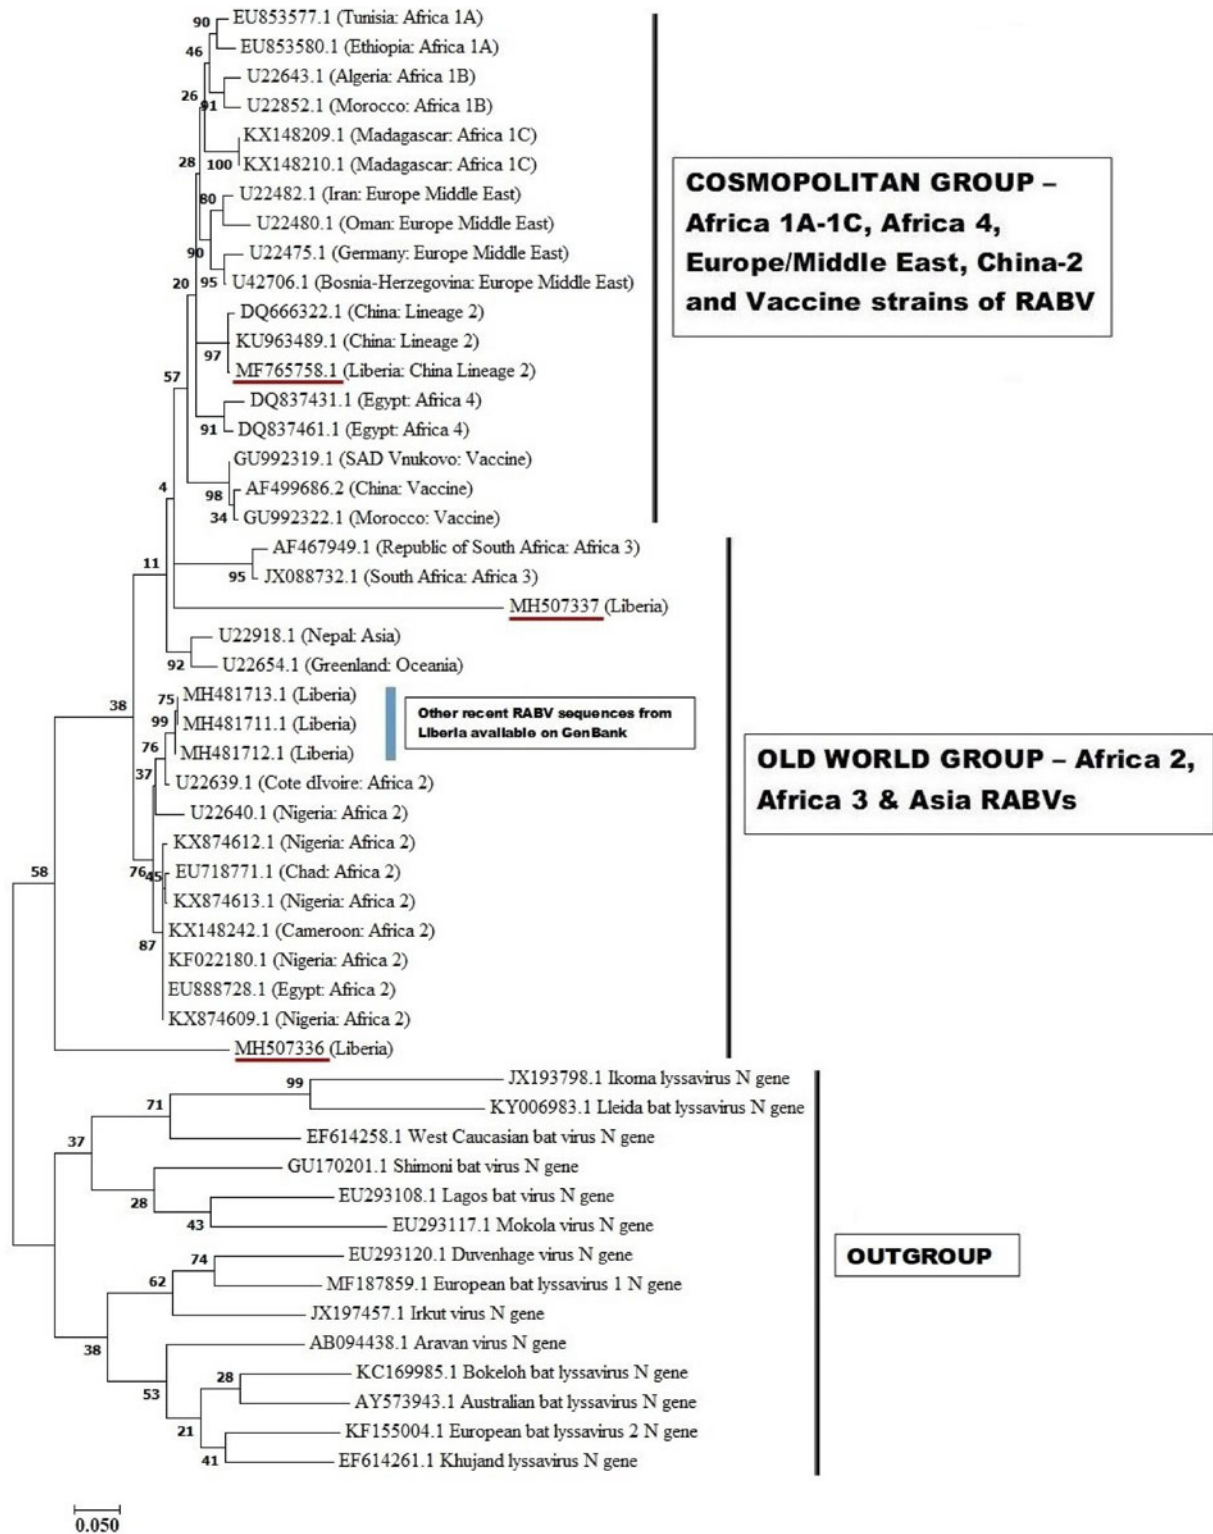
90 EU853577.1 (Tunisia: Africa 1A)
46 EU853580.1 (Ethiopia: Africa 1A)
U22643.1 (Algeria: Africa 1B)
26 91 U22852.1 (Morocco: Africa 1B)
KX148209.1 (Madagascar: Africa 1C)
28 100 KX148210.1 (Madagascar: Africa 1C)
80 U22482.1 (Iran: Europe Middle East)
U22480.1 (Oman: Europe Middle East)
90 U22475.1 (Germany: Europe Middle East)
20 95 U42706.1 (Bosnia-Herzegovina: Europe Middle East)
DQ666322.1 (China: Lineage 2)
KU963489.1 (China: Lineage 2)
97 MF765758.1 (Liberia: China Lineage 2)
57
DQ837431.1 (Egypt: Africa 4)
91 DQ837461.1 (Egypt: Africa 4)
GU992319.1 (SAD Vnukovo: Vaccine)
4
98 AF499686.2 (China: Vaccine)
34 GU992322.1 (Morocco: Vaccine)
AF467949.1 (Republic of South Africa: Africa 3)
11
95 JX088732.1 (South Africa: Africa 3)
MH507337 (Liberia)
U22918.1 (Nepal: Asia)
92 U22654.1 (Greenland: Oceania)
38
75 MH481713.1 (Liberia)
99 MH481711.1 (Liberia)
76 MH481712.1 (Liberia)
37 U22639.1 (Cote dIvoire: Africa 2)
U22640.1 (Nigeria: Africa 2)
KX874612.1 (Nigeria: Africa 2)
58
76 45 EU718771.1 (Chad: Africa 2)
KX874613.1 (Nigeria: Africa 2)
KX148242.1 (Cameroon: Africa 2)
87
KF022180.1 (Nigeria: Africa 2)
EU888728.1 (Egypt: Africa 2)
KX874609.1 (Nigeria: Africa 2)
MH507336 (Liberia)
99 JX193798.1 Ikoma lyssavirus N gene
71 KY006983.1 Lleida bat lyssavirus N gene
EF614258.1 West Caucasian bat virus N gene
37
GU170201.1 Shimoni bat virus N gene
28 EU293108.1 Lagos bat virus N gene
43 EU293117.1 Mokola virus N gene
74 EU293120.1 Duvenhage virus N gene
62 MF187859.1 European bat lyssavirus 1 N gene
JX197457.1 Irkut virus N gene
38 AB094438.1 Aravan virus N gene
28 KC169985.1 Bokeloh bat lyssavirus N gene
53 AY573943.1 Australian bat lyssavirus N gene
21 KF155004.1 European bat lyssavirus 2 N gene
41 EF614261.1 Khujand lyssavirus N gene
0.050

COSMOPOLITAN GROUP – Africa 1A-1C, Africa 4, Europe/Middle East, China-2 and Vaccine strains of RABV

Other recent RABV sequences from Liberia available on GenBank

OLD WORLD GROUP – Africa 2, Africa 3 & Asia RABVs

OUTGROUP